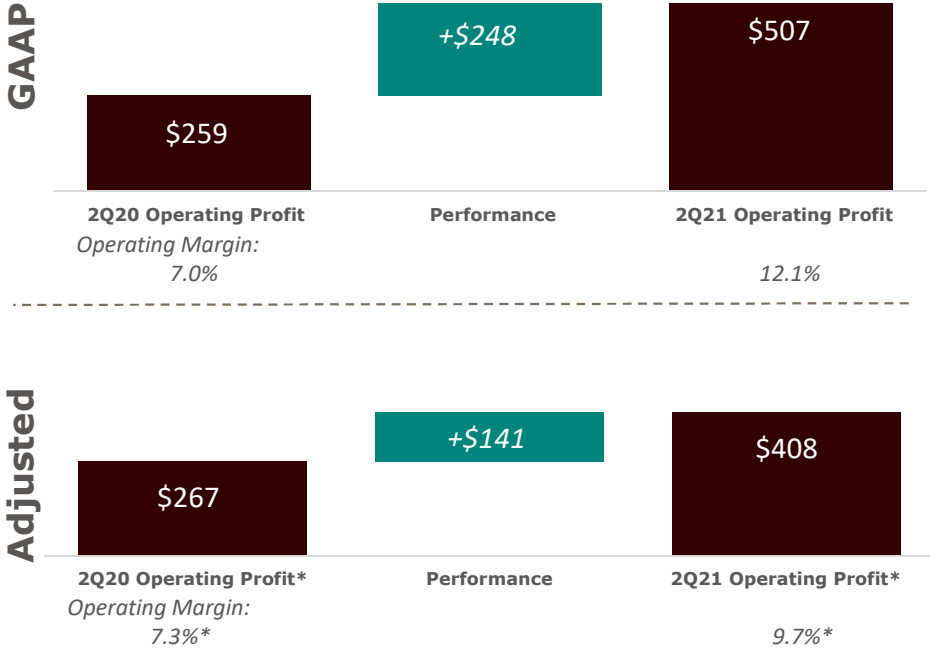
GAAP

$259

+$248

$507

2Q20 Operating Profit

Performance

2Q21 Operating Profit

Operating Margin:
7.0%

12.1%

Adjusted

$267

+$141

$408

2Q20 Operating Profit*

Performance

2Q21 Operating Profit*

Operating Margin:
7.3%*

9.7%*